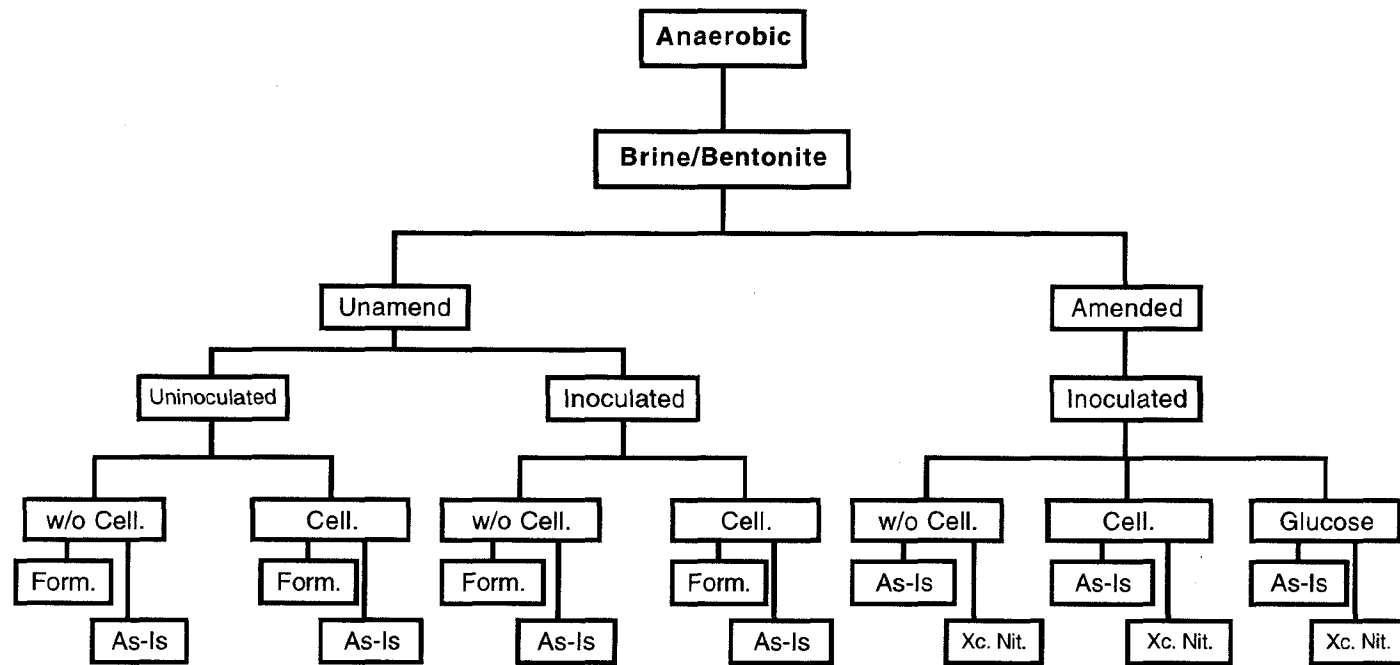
Anaerobic

Brine/Bentonite

Unamend

Uninoculated

w/o Cell.
Form.
As-Is

Cell.
Form.
As-Is

Inoculated

w/o Cell.
Form.
As-Is

Cell.
Form.
As-Is

Amended

Inoculated

w/o Cell.
As-Is
Xc. Nit.

Cell.
As-Is
Xc. Nit.

Glucose
As-Is
Xc. Nit.